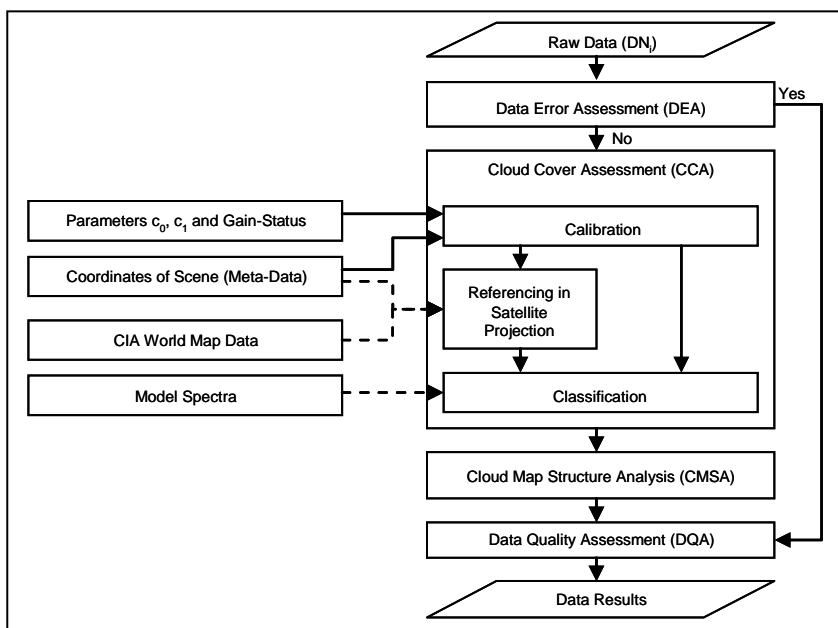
Raw Data ($DN_i$)

Data Error Assessment (DEA)

Yes

No

Cloud Cover Assessment (CCA)

Parameters $c_0$, $c_1$ and Gain-Status

Calibration

Coordinates of Scene (Meta-Data)

Referencing in Satellite Projection

CIA World Map Data

Model Spectra

Classification

Cloud Map Structure Analysis (CMSA)

Data Quality Assessment (DQA)

Data Results